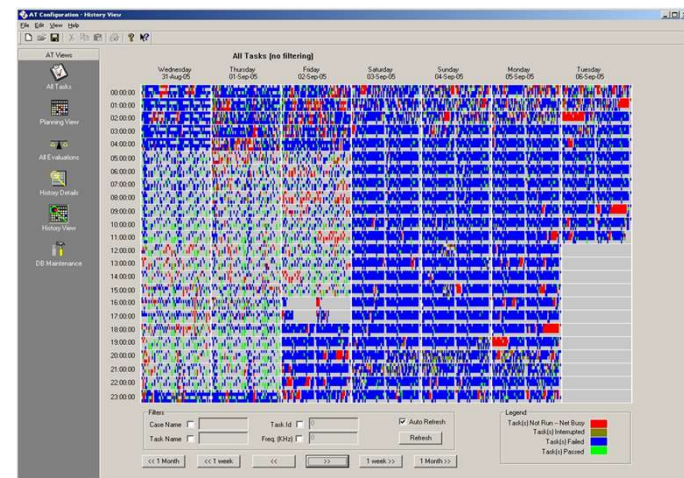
AT Configuration - History View
File Edit View Help

AT Views
All Tasks
Planning View
All Evaluations
History Details
History View
DB Maintenance

All Tasks (no filtering)

Wednesday 31-Aug-05
Thursday 01-Sep-05
Friday 02-Sep-05
Saturday 03-Sep-05
Sunday 04-Sep-05
Monday 05-Sep-05
Tuesday 06-Sep-05

00:00:00
01:00:00
02:00:00
03:00:00
04:00:00
05:00:00
06:00:00
07:00:00
08:00:00
09:00:00
10:00:00
11:00:00
12:00:00
13:00:00
14:00:00
15:00:00
16:00:00
17:00:00
18:00:00
19:00:00
20:00:00
21:00:00
22:00:00
23:00:00

Filters
Case Name
Task Name
Task Id
Freq. (KHz)
Auto Refresh
Refresh

Legend
Task(s) Not Run - Net Busy
Task(s) Interrupted
Task(s) Failed
Task(s) Passed

<< 1 Month
<< 1 week
<<
>>
1 week >>
1 Month >>